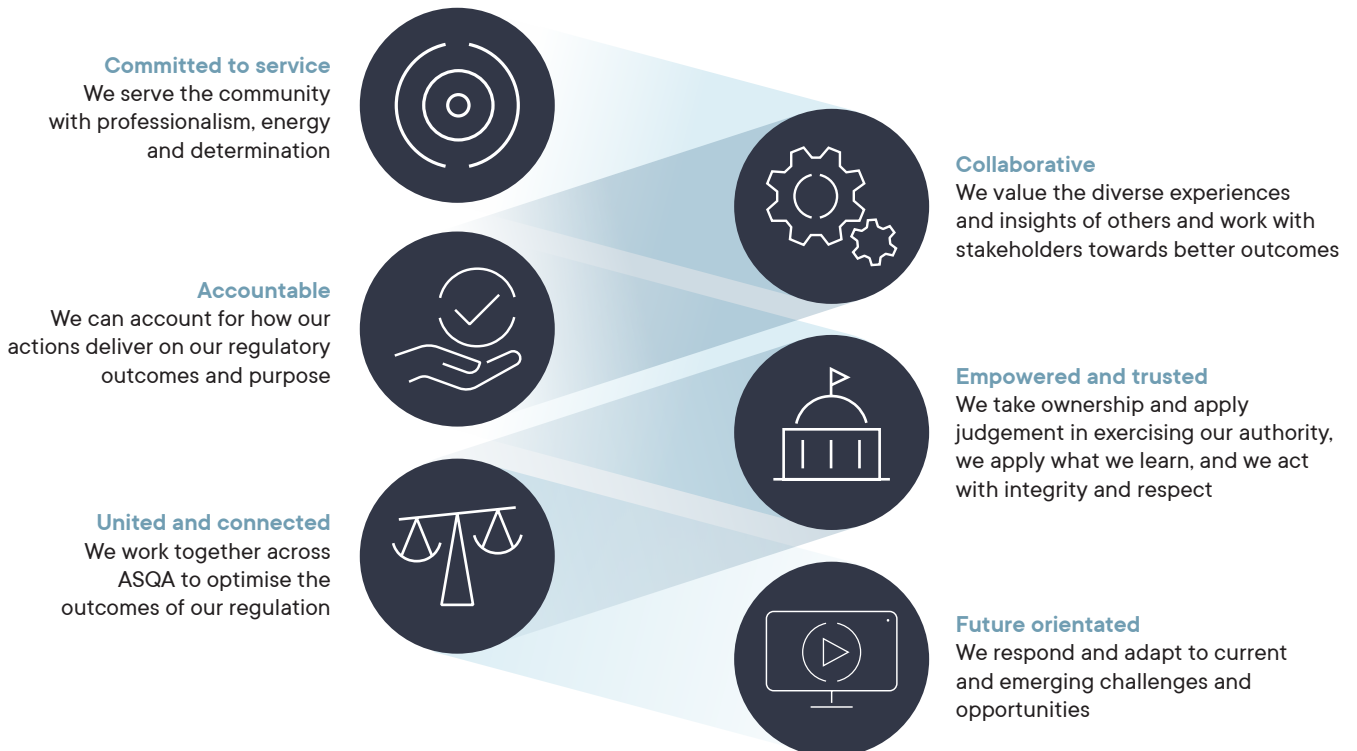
**Committed to service**
We serve the community with professionalism, energy and determination

**Collaborative**
We value the diverse experiences and insights of others and work with stakeholders towards better outcomes

**Accountable**
We can account for how our actions deliver on our regulatory outcomes and purpose

**Empowered and trusted**
We take ownership and apply judgement in exercising our authority, we apply what we learn, and we act with integrity and respect

**United and connected**
We work together across ASQA to optimise the outcomes of our regulation

**Future orientated**
We respond and adapt to current and emerging challenges and opportunities